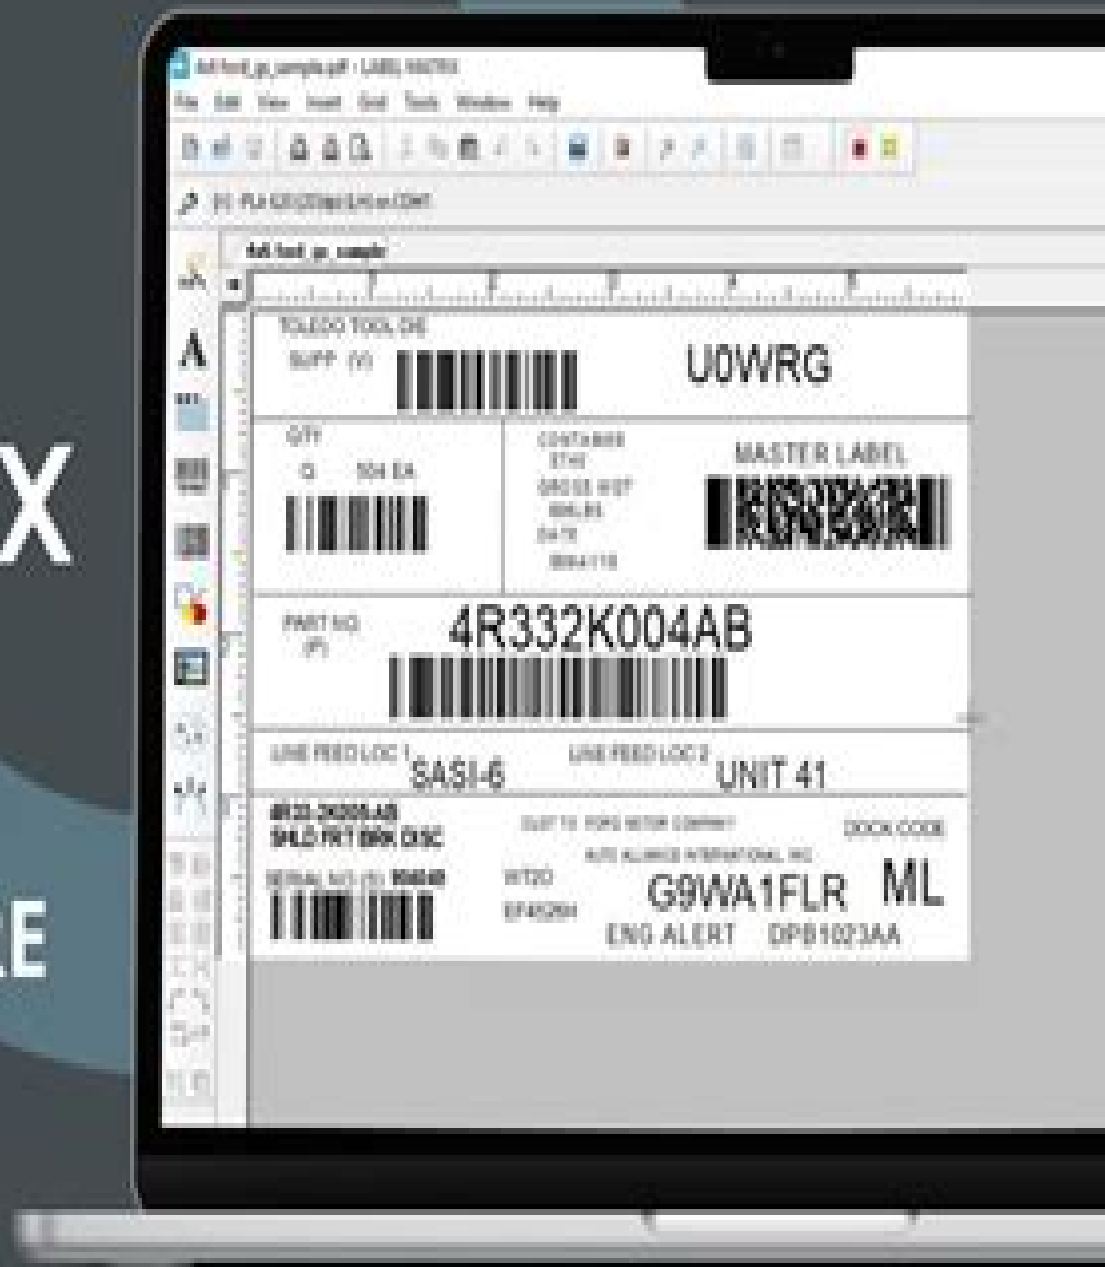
X

E

AA-ford_gs_sample.qdf - LABEL MATRIX
File Edit View Insert Grid Tools Window Help

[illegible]

AA-ford_gs_sample

TOLEDO TOOL DIE
SUPP (V)
U0WRG

QTY
Q 504 EA

CONTAINER
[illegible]
GROSS WGT
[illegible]
DATE
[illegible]

MASTER LABEL

PART NO
(P)
4R332K004AB

LINE FEED LOC 1
SASI-6
LINE FEED LOC 2
UNIT 41

4R33-2K005-AB
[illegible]
SERIAL NO (S) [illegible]

CUST TO: FORD MOTOR COMPANY
AUTO ALLIANCE INTERNATIONAL INC
DOCK CODE
WT20
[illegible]
G9WA1FLR
ML
ENG ALERT
DPB1023AA